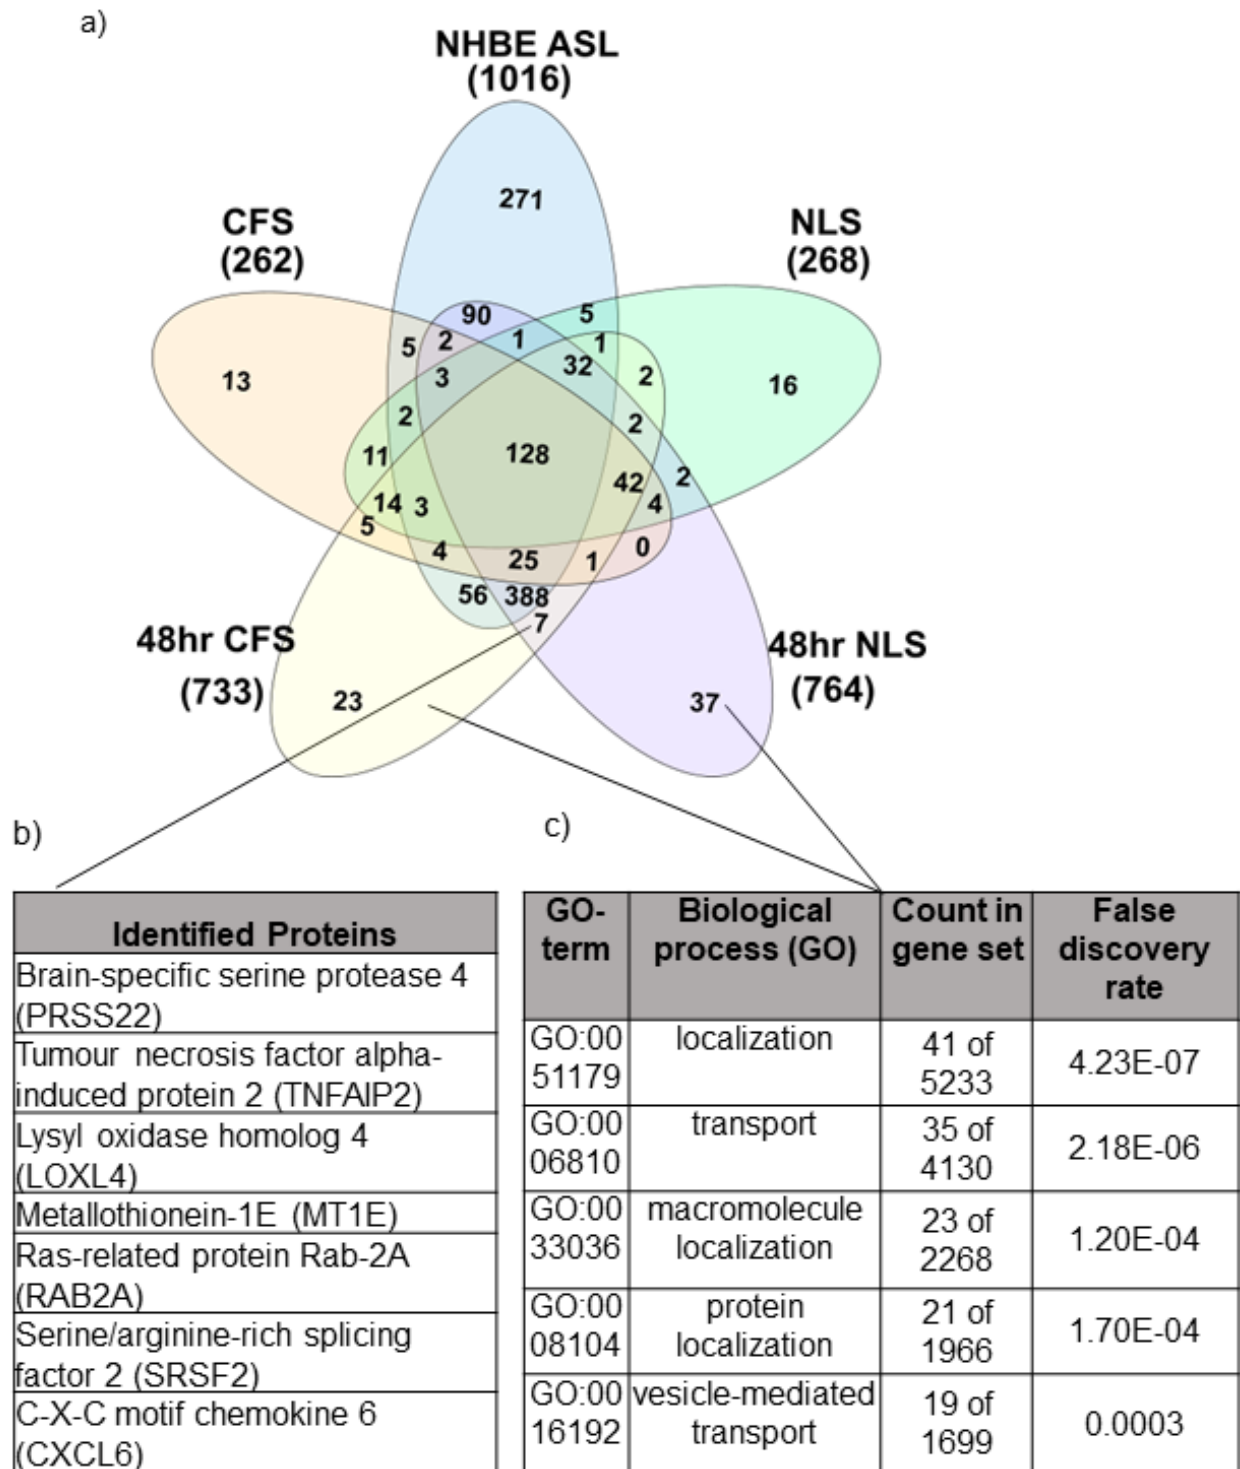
a)

NHBE ASL (1016)

CFS (262)

NLS (268)

271

90

5

5

2

1

1

13

3

32

2

16

2

2

11

128

2

14

3

42

4

5

4

25

1

0

56

388

7

48hr CFS (733)

48hr NLS (764)

23

37

b)

| Identified Proteins |
|---|
| Brain-specific serine protease 4 (PRSS22) |
| Tumour necrosis factor alpha-induced protein 2 (TNFAIP2) |
| Lysyl oxidase homolog 4 (LOXL4) |
| Metallothionein-1E (MT1E) |
| Ras-related protein Rab-2A (RAB2A) |
| Serine/arginine-rich splicing factor 2 (SRSF2) |
| C-X-C motif chemokine 6 (CXCL6) |

c)

| GO-term | Biological process (GO) | Count in gene set | False discovery rate |
|---|---|---|---|
| GO:0051179 | localization | 41 of 5233 | 4.23E-07 |
| GO:0006810 | transport | 35 of 4130 | 2.18E-06 |
| GO:0033036 | macromolecule localization | 23 of 2268 | 1.20E-04 |
| GO:0008104 | protein localization | 21 of 1966 | 1.70E-04 |
| GO:0016192 | vesicle-mediated transport | 19 of 1699 | 0.0003 |